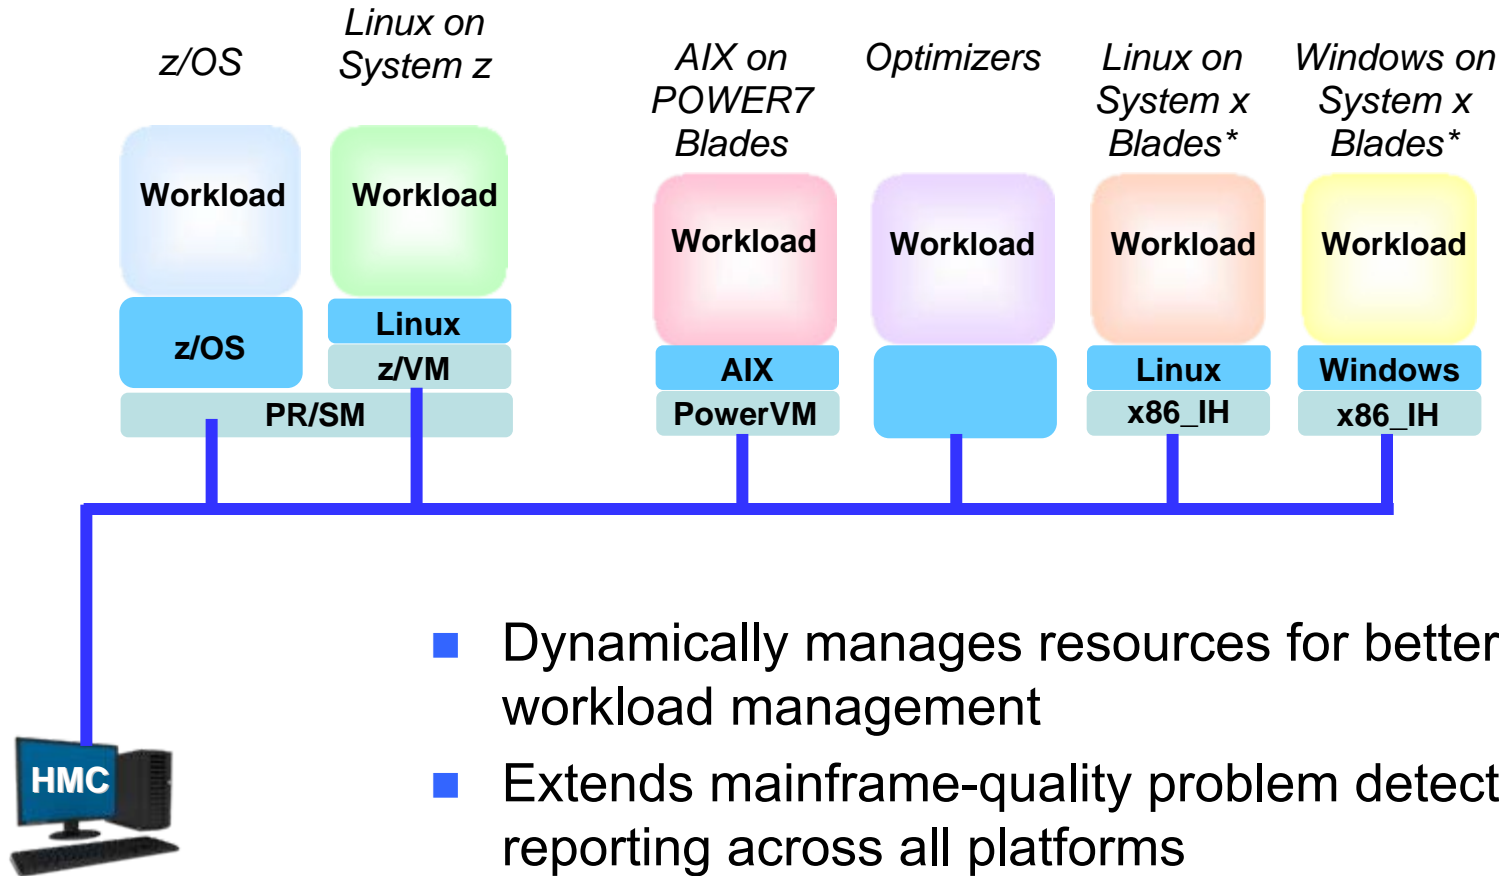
z/OS

Linux on System z

AIX on POWER7 Blades

Optimizers

Linux on System x Blades*

Windows on System x Blades*

Workload

Workload

Workload

Workload

Workload

Workload

z/OS

Linux

z/VM

PR/SM

AIX

PowerVM

Linux

x86_IH

Windows

x86_IH

HMC

■ Dynamically manages resources for better workload management

■ Extends mainframe-quality problem detect reporting across all platforms